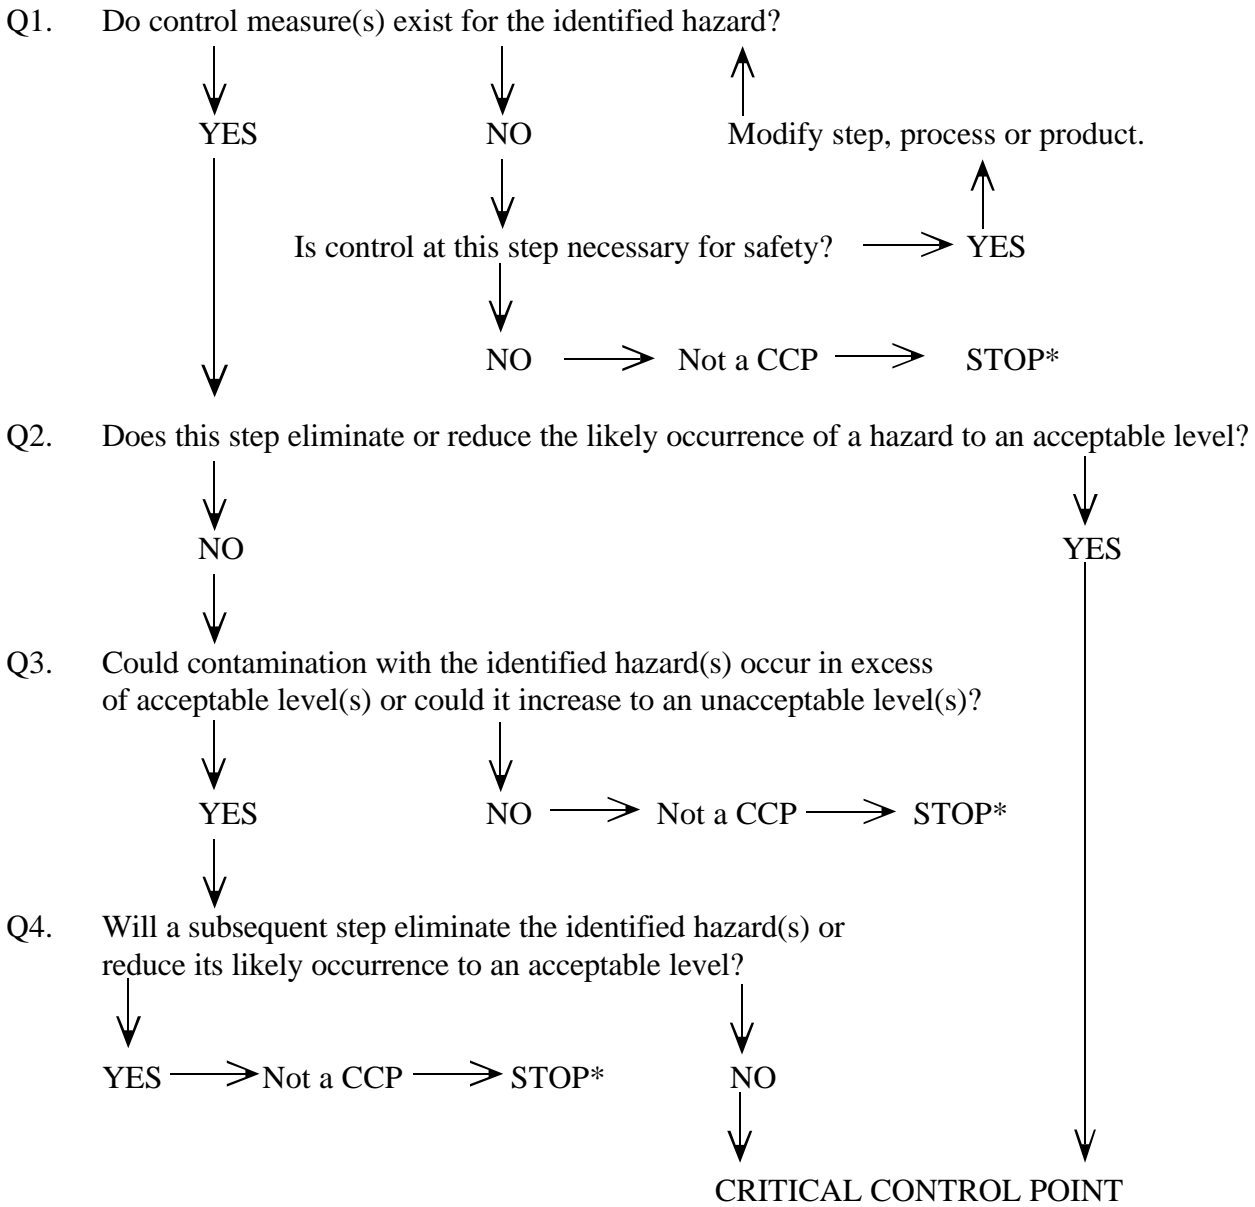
Q1. Do control measure(s) exist for the identified hazard?

YES

NO

Modify step, process or product.

Is control at this step necessary for safety?

YES

NO

Not a CCP

STOP*

Q2. Does this step eliminate or reduce the likely occurrence of a hazard to an acceptable level?

NO

YES

Q3. Could contamination with the identified hazard(s) occur in excess of acceptable level(s) or could it increase to an unacceptable level(s)?

YES

NO

Not a CCP

STOP*

Q4. Will a subsequent step eliminate the identified hazard(s) or reduce its likely occurrence to an acceptable level?

YES

Not a CCP

STOP*

NO

CRITICAL CONTROL POINT